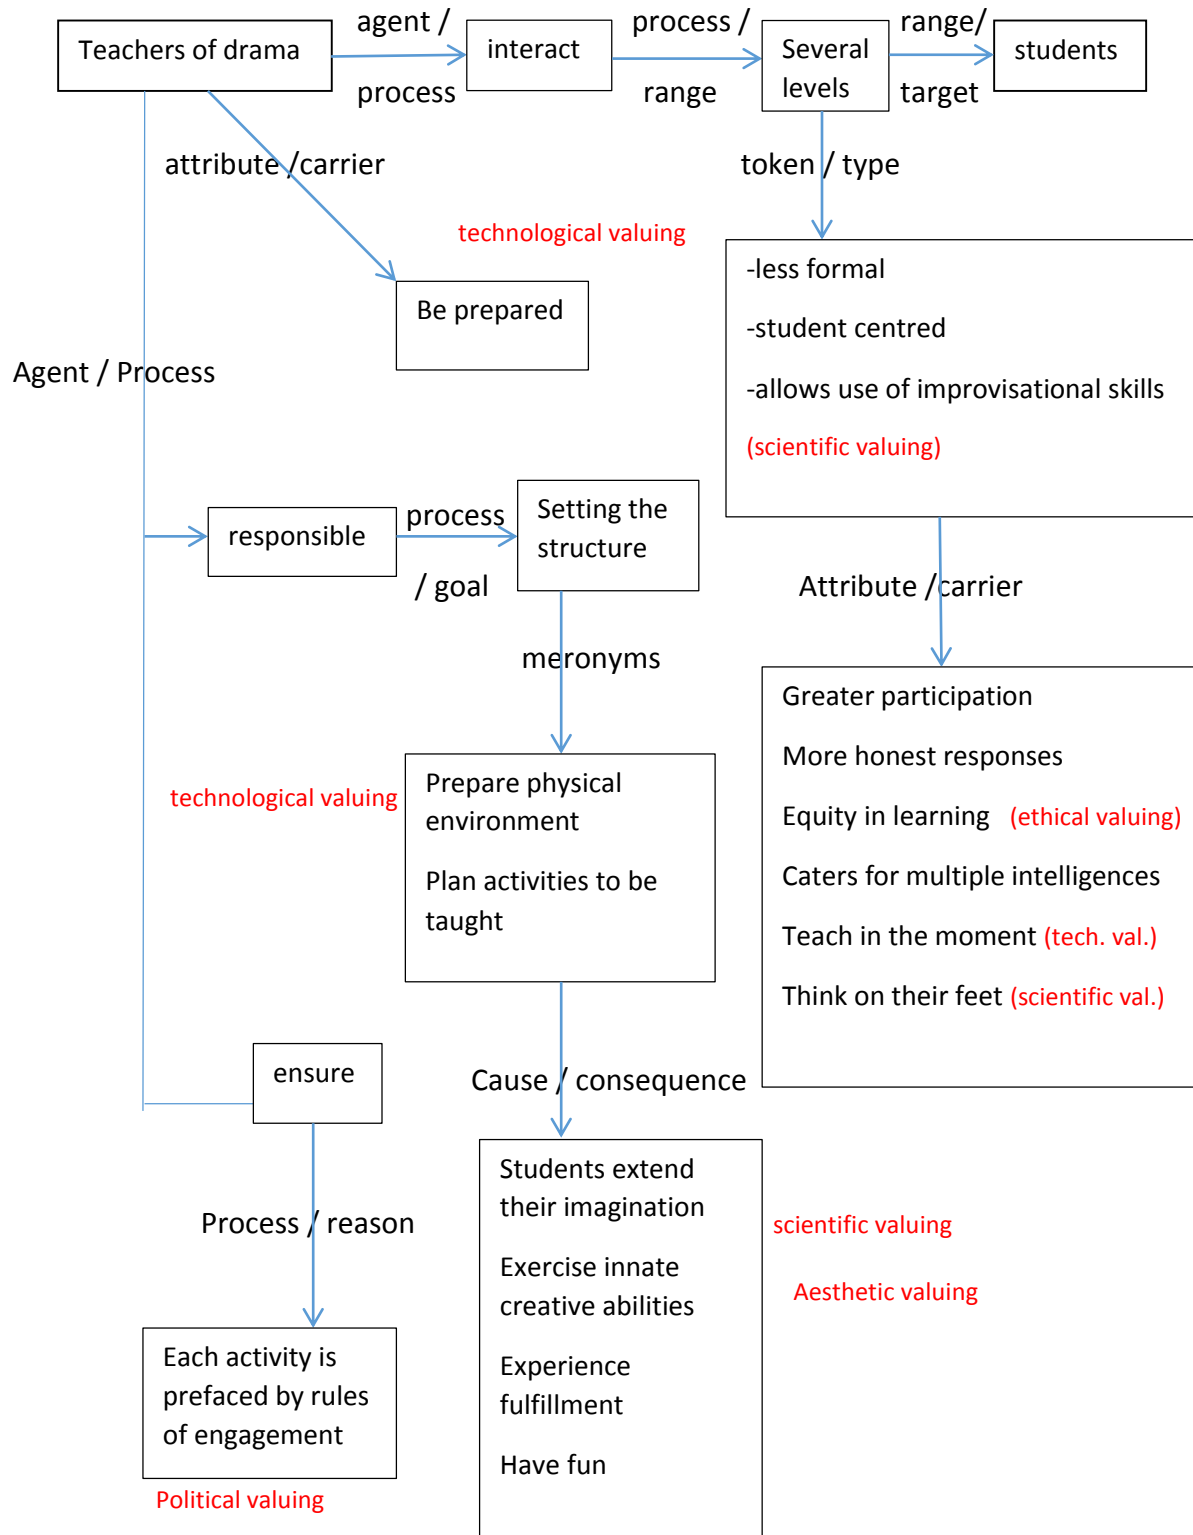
Teachers of drama

agent /

process

interact

process /

range

Several levels

range/

target

students

attribute /carrier

token / type

technological valuing

Be prepared

-less formal

-student centred

-allows use of improvisational skills

(scientific valuing)

Agent / Process

responsible

process

/ goal

Setting the structure

Attribute /carrier

meronyms

Greater participation

More honest responses

Equity in learning (ethical valuing)

Caters for multiple intelligences

Teach in the moment (tech. val.)

Think on their feet (scientific val.)

technological valuing

Prepare physical environment

Plan activities to be taught

ensure

Cause / consequence

Process / reason

Students extend their imagination

Exercise innate creative abilities

Experience fulfillment

Have fun

scientific valuing

Aesthetic valuing

Each activity is prefaced by rules of engagement

Political valuing